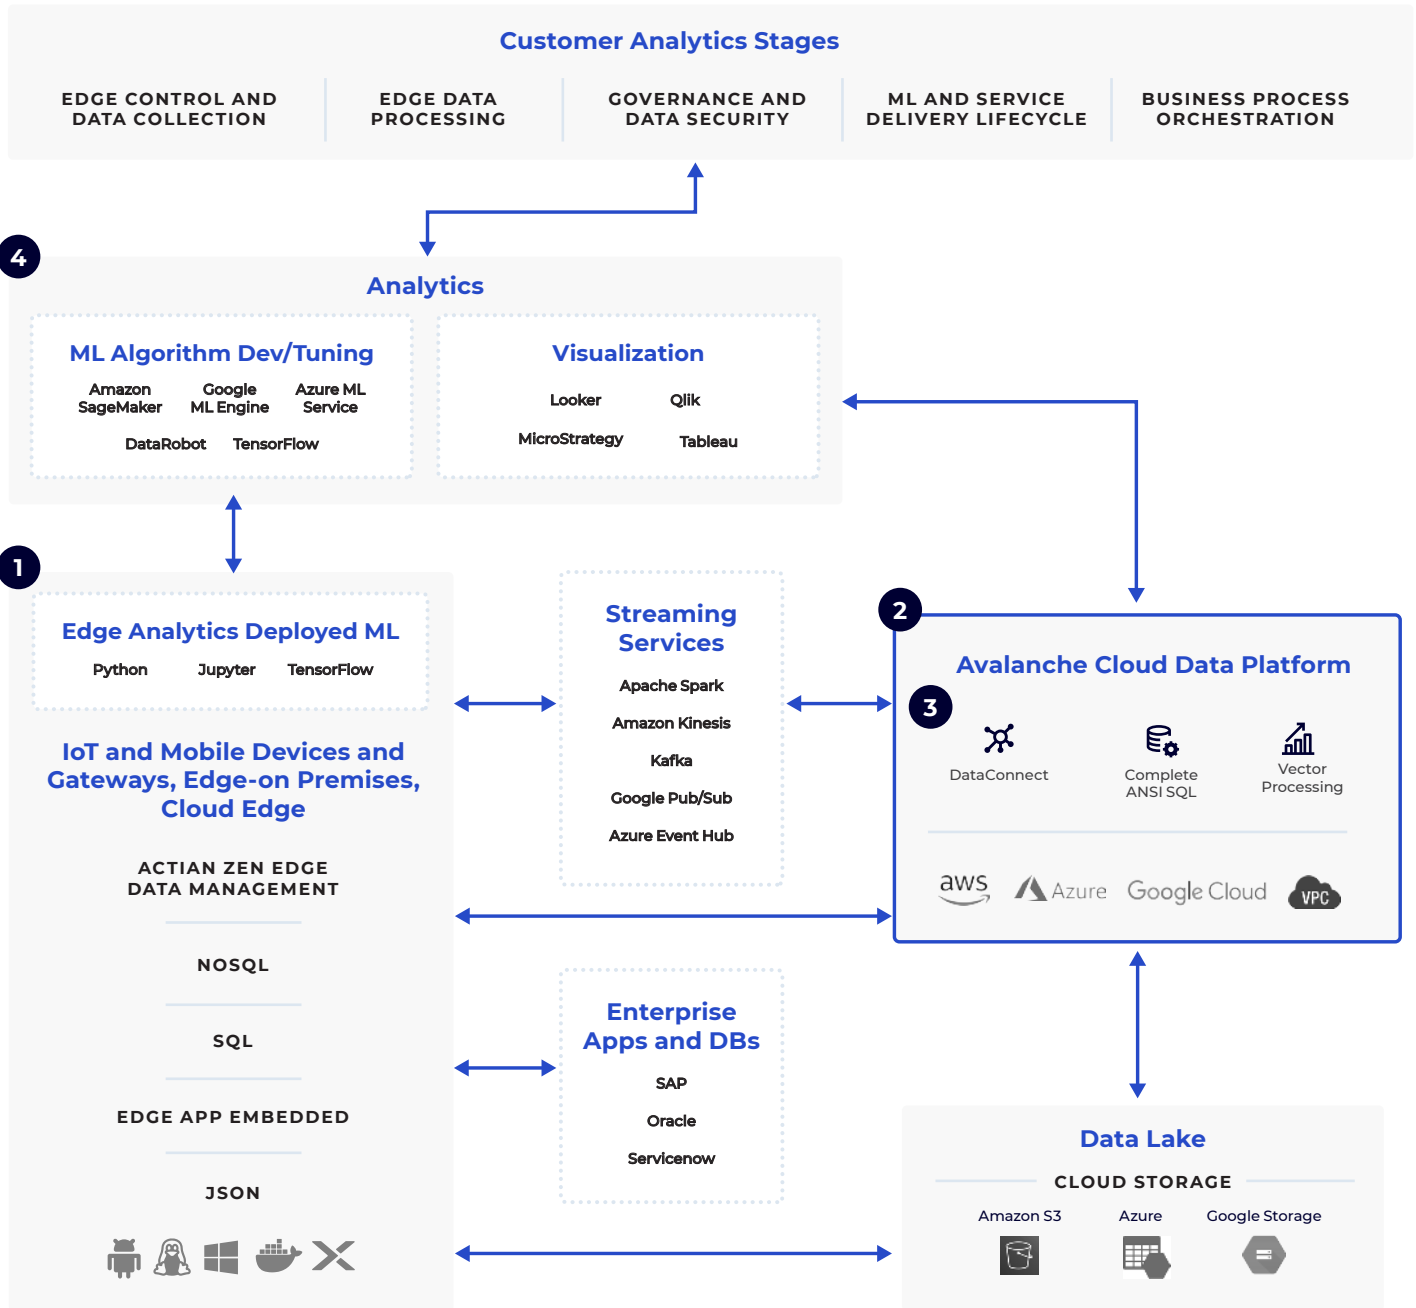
Customer Analytics Stages

EDGE CONTROL AND DATA COLLECTION

EDGE DATA PROCESSING

GOVERNANCE AND DATA SECURITY

ML AND SERVICE DELIVERY LIFECYCLE

BUSINESS PROCESS ORCHESTRATION

4

Analytics

ML Algorithm Dev/Tuning

Amazon SageMaker

Google ML Engine

Azure ML Service

DataRobot

TensorFlow

Visualization

Looker

Qlik

MicroStrategy

Tableau

1

Edge Analytics Deployed ML

Python

Jupyter

TensorFlow

IoT and Mobile Devices and Gateways, Edge-on Premises, Cloud Edge

ACTIAN ZEN EDGE DATA MANAGEMENT

NOSQL

SQL

EDGE APP EMBEDDED

JSON

Streaming Services

Apache Spark

Amazon Kinesis

Kafka

Google Pub/Sub

Azure Event Hub

2

Avalanche Cloud Data Platform

3

DataConnect

Complete ANSI SQL

Vector Processing

aws

Azure

Google Cloud

VPC

Enterprise Apps and DBs

SAP

Oracle

Servicenow

Data Lake

CLOUD STORAGE

Amazon S3

Azure

Google Storage